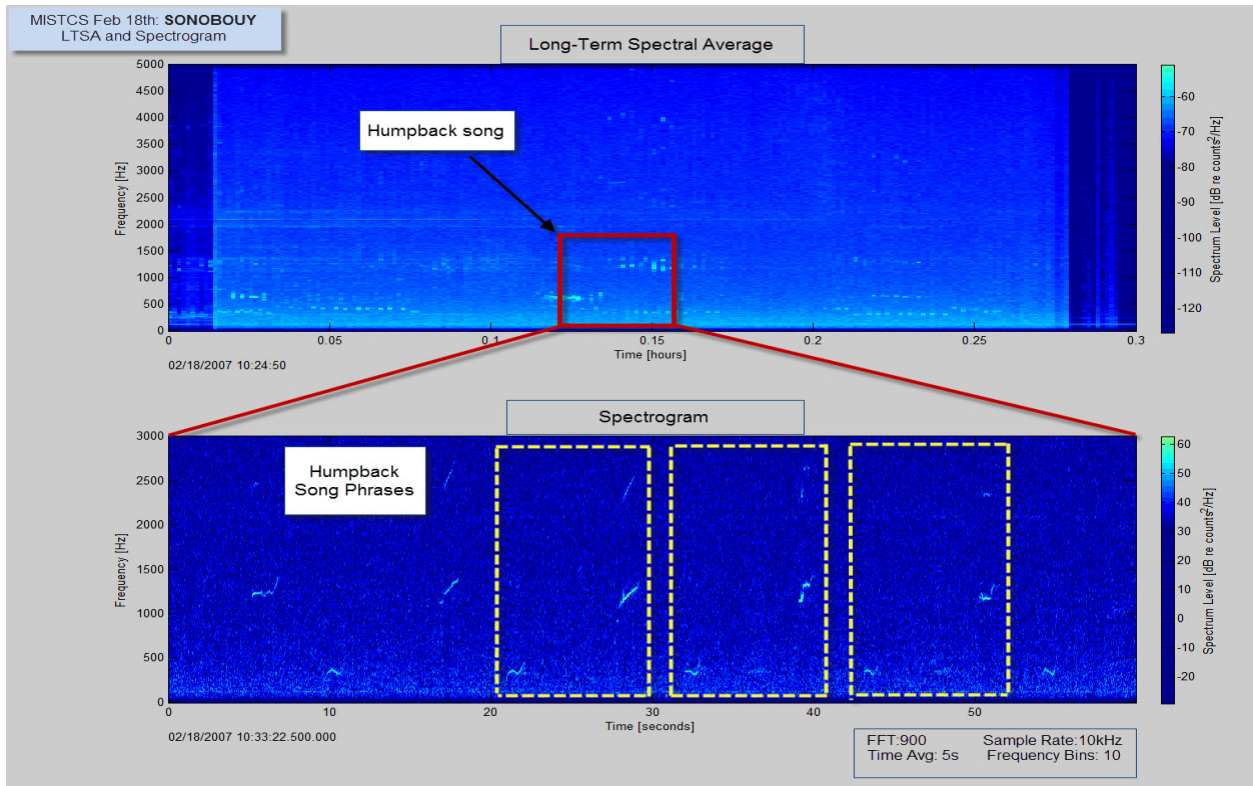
MISTCS Feb 18th: SONOBOUY
LTSA and Spectrogram

Long-Term Spectral Average

Humpback song

5000
4500
4000
3500
3000
2500
2000
1500
1000
500
0

Frequency [Hz]

0
0.05
0.1
0.15
0.2
0.25
0.3

Time [hours]

02/18/2007 10:24:50

-60
-70
-80
-90
-100
-110
-120

Spectrum Level [dB re counts$^2$/Hz]

Spectrogram

Humpback Song Phrases

3000
2500
2000
1500
1000
500
0

Frequency [Hz]

0
10
20
30
40
50

Time [seconds]

02/18/2007 10:33:22.500.000

60
50
40
30
20
10
0
-10
-20

Spectrum Level [dB re counts$^2$/Hz]

FFT:900
Time Avg: 5s
Sample Rate:10kHz
Frequency Bins: 10